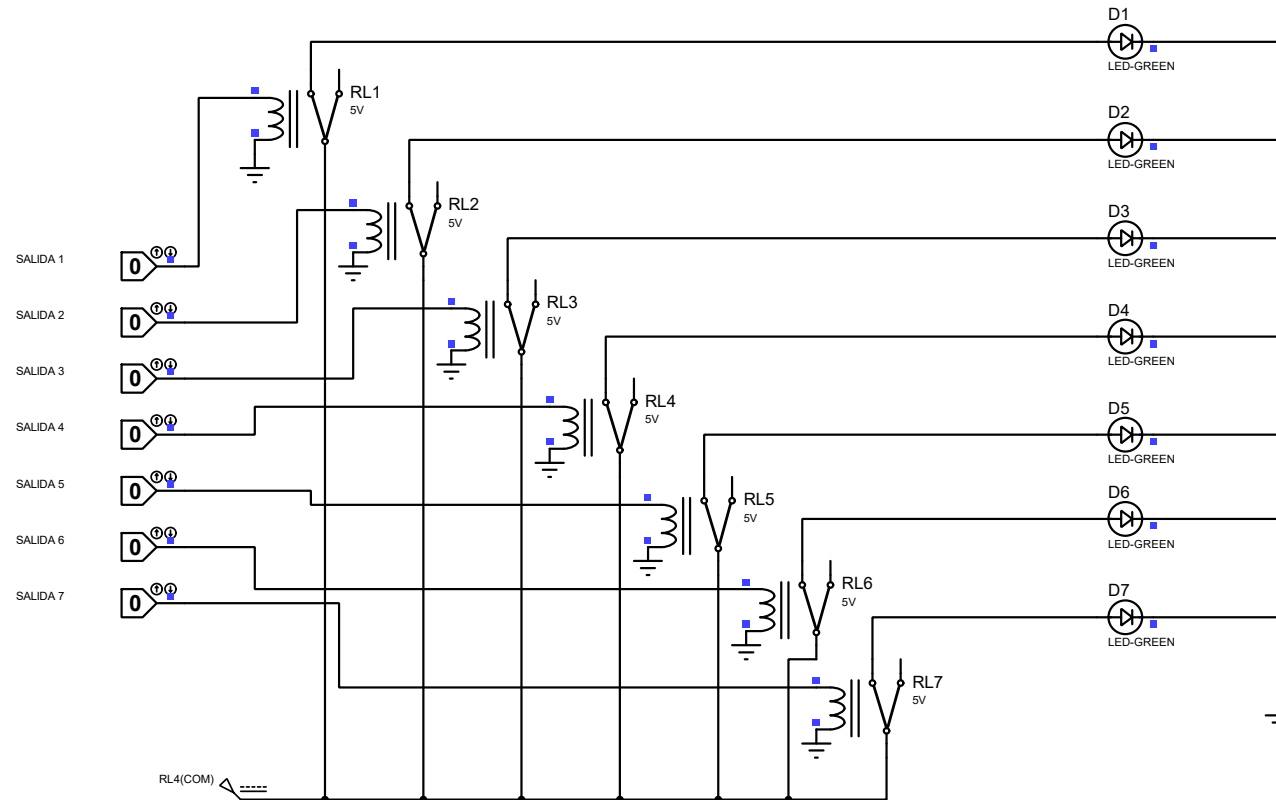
D1
LED-GREEN
RL1
5V
D2
LED-GREEN
RL2
5V
D3
LED-GREEN
SALIDA 1
0
RL3
5V
SALIDA 2
0
D4
LED-GREEN
SALIDA 3
0
RL4
5V
SALIDA 4
0
D5
LED-GREEN
SALIDA 5
0
RL5
5V
D6
LED-GREEN
SALIDA 6
0
RL6
5V
SALIDA 7
0
D7
LED-GREEN
RL7
5V
RL4(COM)